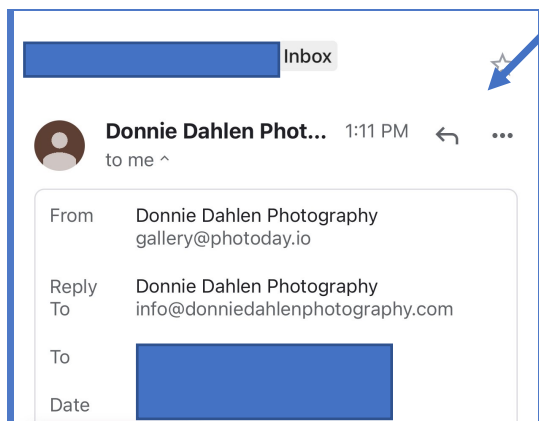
Inbox

Donnie Dahlen Phot... 1:11 PM
to me ^

| | |
|---|---|
| From | Donnie Dahlen Photography gallery@photoday.io |
| Reply To | Donnie Dahlen Photography info@donniedahlenphotography.com |
| To | |
| Date | |